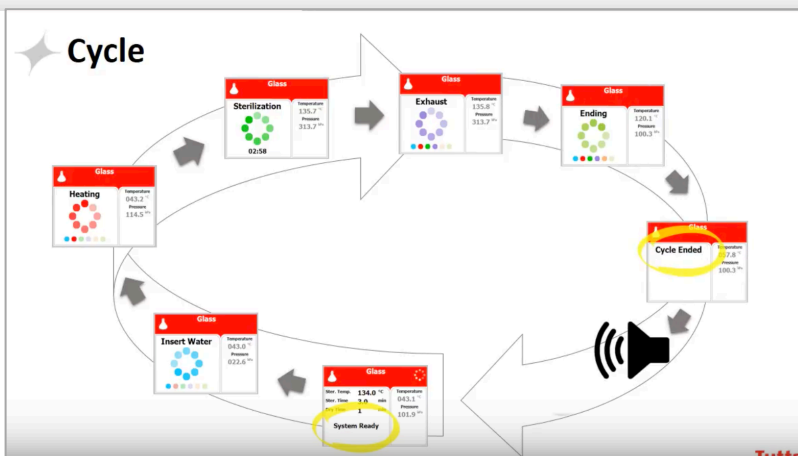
Cycle

Glass
Sterilization
02:58
Temperature
135.7 °C
Pressure
313.7 kPa

Glass
Exhaust
Temperature
135.8 °C
Pressure
313.7 kPa

Glass
Ending
Temperature
120.1 °C
Pressure
100.3 kPa

Glass
Heating
Temperature
043.2 °C
Pressure
114.5 kPa

Glass
Cycle Ended
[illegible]7.8 °C
100.3 kPa

Glass
Insert Water
Temperature
043.0 °C
Pressure
022.6 kPa

Glass
Ster. Temp. 134.0 °C
Ster. Time 3.0 min
Dry Time 1 min
System Ready
Temperature
043.1 °C
Pressure
101.9 kPa

Tutt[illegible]